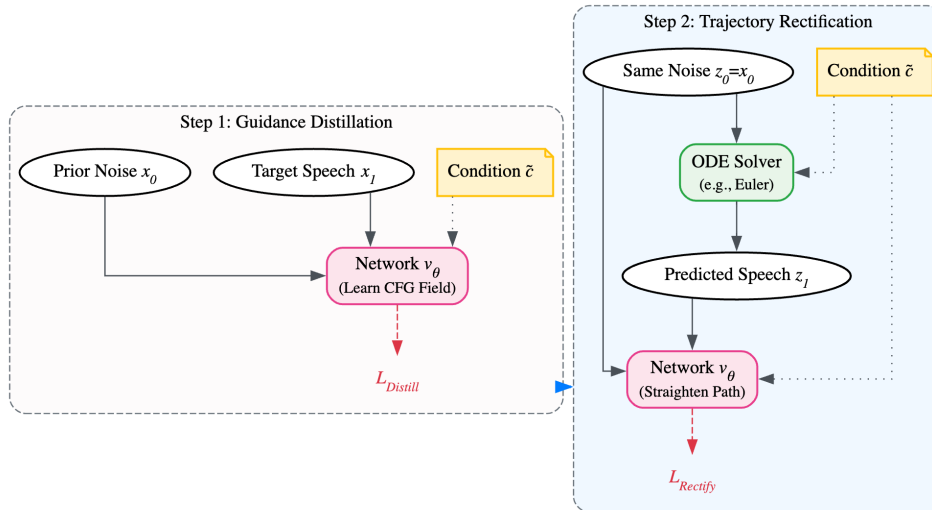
Step 1: Guidance Distillation

Prior Noise $x_0$

Target Speech $x_1$

Condition $\tilde{c}$

Network $v_\theta$
(Learn CFG Field)

$L_{Distill}$

Step 2: Trajectory Rectification

Same Noise $z_0$=$x_0$

Condition $\tilde{c}$

ODE Solver
(e.g., Euler)

Predicted Speech $z_1$

Network $v_\theta$
(Straighten Path)

$L_{Rectify}$